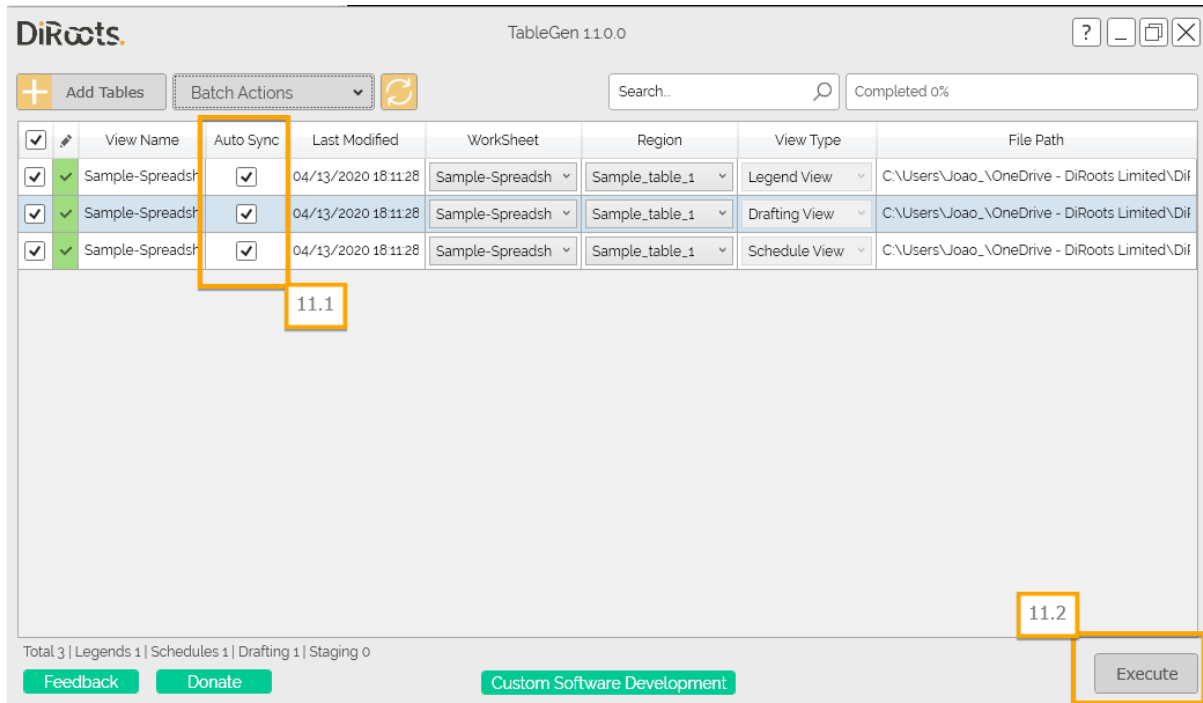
DiRoots.

TableGen 1.1.0.0

?

Add Tables

Batch Actions

Search...

Completed 0%

| | | View Name | Auto Sync | Last Modified | WorkSheet | Region | View Type | File Path |
|---|---|---|---|---|---|---|---|---|
| ✓ | ✓ | Sample-Spreadsh | ✓ | 04/13/2020 18:11:28 | Sample-Spreadsh | Sample_table_1 | Legend View | C:\Users\Joao_\OneDrive - DiRoots Limited\Dif |
| ✓ | ✓ | Sample-Spreadsh | ✓ | 04/13/2020 18:11:28 | Sample-Spreadsh | Sample_table_1 | Drafting View | C:\Users\Joao_\OneDrive - DiRoots Limited\Dif |
| ✓ | ✓ | Sample-Spreadsh | ✓ | 04/13/2020 18:11:28 | Sample-Spreadsh | Sample_table_1 | Schedule View | C:\Users\Joao_\OneDrive - DiRoots Limited\Dif |

11.1

11.2

Total 3 | Legends 1 | Schedules 1 | Drafting 1 | Staging 0

Feedback

Donate

Custom Software Development

Execute